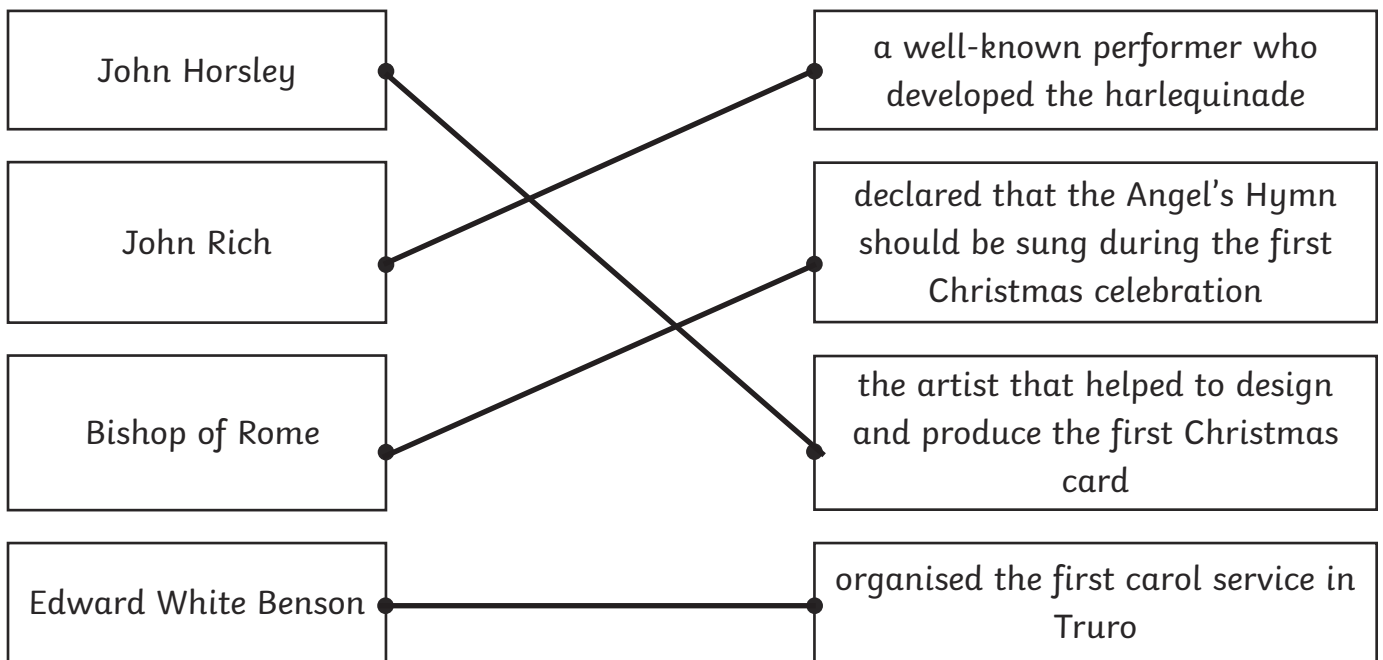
John Horsley

John Rich

Bishop of Rome

Edward White Benson

a well-known performer who developed the harlequinade

declared that the Angel's Hymn should be sung during the first Christmas celebration

the artist that helped to design and produce the first Christmas card

organised the first carol service in Truro